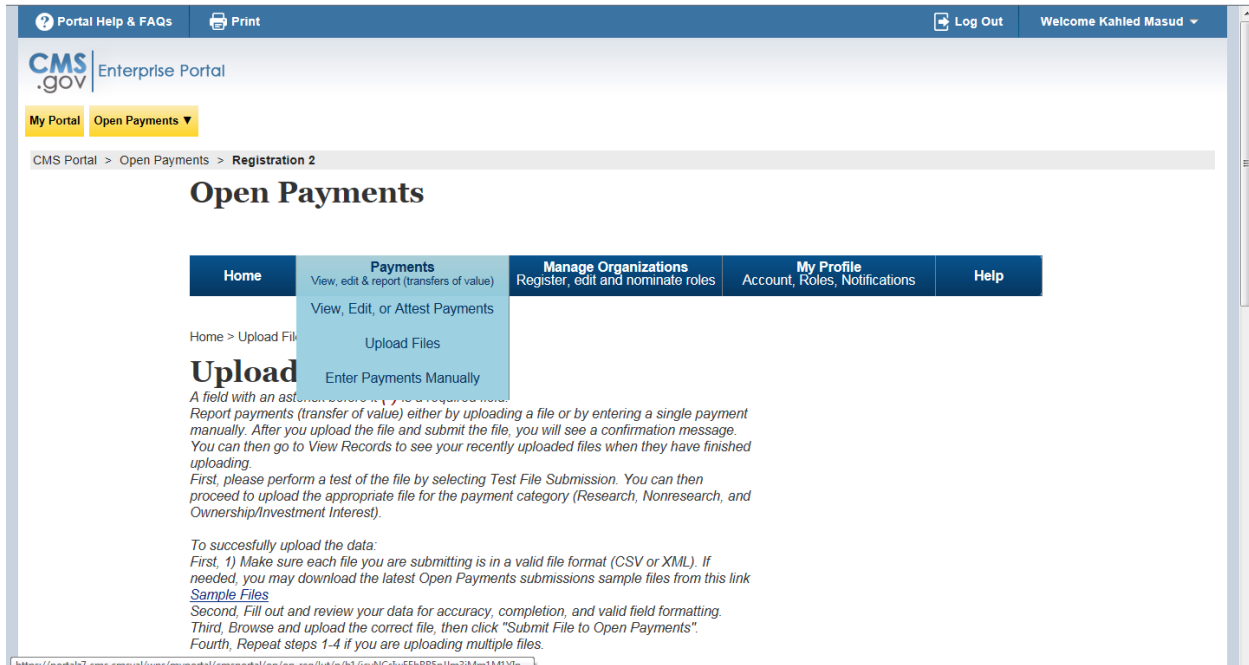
Portal Help & FAQs Print Log Out Welcome Kahled Masud

CMS .gov Enterprise Portal

My Portal Open Payments ▼

CMS Portal > Open Payments > Registration 2

Open Payments

Home | Payments View, edit & report (transfers of value) | Manage Organizations Register, edit and nominate roles | My Profile Account, Roles, Notifications | Help

View, Edit, or Attest Payments

Upload Files

Enter Payments Manually

Home > Upload Fil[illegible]

Upload

A field with an ast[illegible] is a required field.
Report payments (transfer of value) either by uploading a file or by entering a single payment manually. After you upload the file and submit the file, you will see a confirmation message. You can then go to View Records to see your recently uploaded files when they have finished uploading.
First, please perform a test of the file by selecting Test File Submission. You can then proceed to upload the appropriate file for the payment category (Research, Nonresearch, and Ownership/Investment Interest).

To succesfully upload the data:
First, 1) Make sure each file you are submitting is in a valid file format (CSV or XML). If needed, you may download the latest Open Payments submissions sample files from this link Sample Files
Second, Fill out and review your data for accuracy, completion, and valid field formatting.
Third, Browse and upload the correct file, then click "Submit File to Open Payments".
Fourth, Repeat steps 1-4 if you are uploading multiple files.

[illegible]